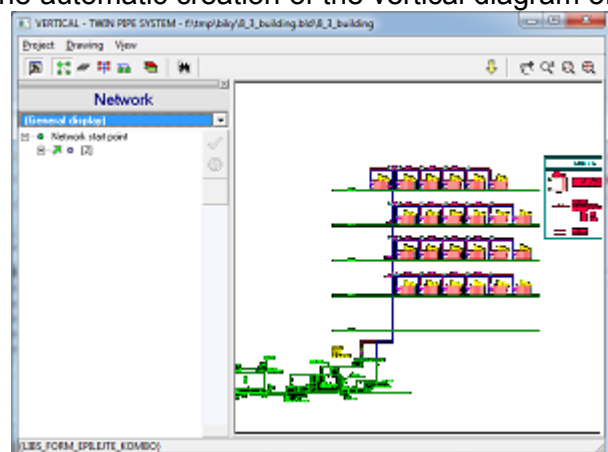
he automatic creation of the vertical diagram of

VERTICAL - TWIN PIPE SYSTEM - f:\tmp\biky\8_3_building.bld\8_3_building

Project Drawing View

Network

[General display]

Network start point

[2]

(LIBS_FORM_EPILEJTE_KOMBO)